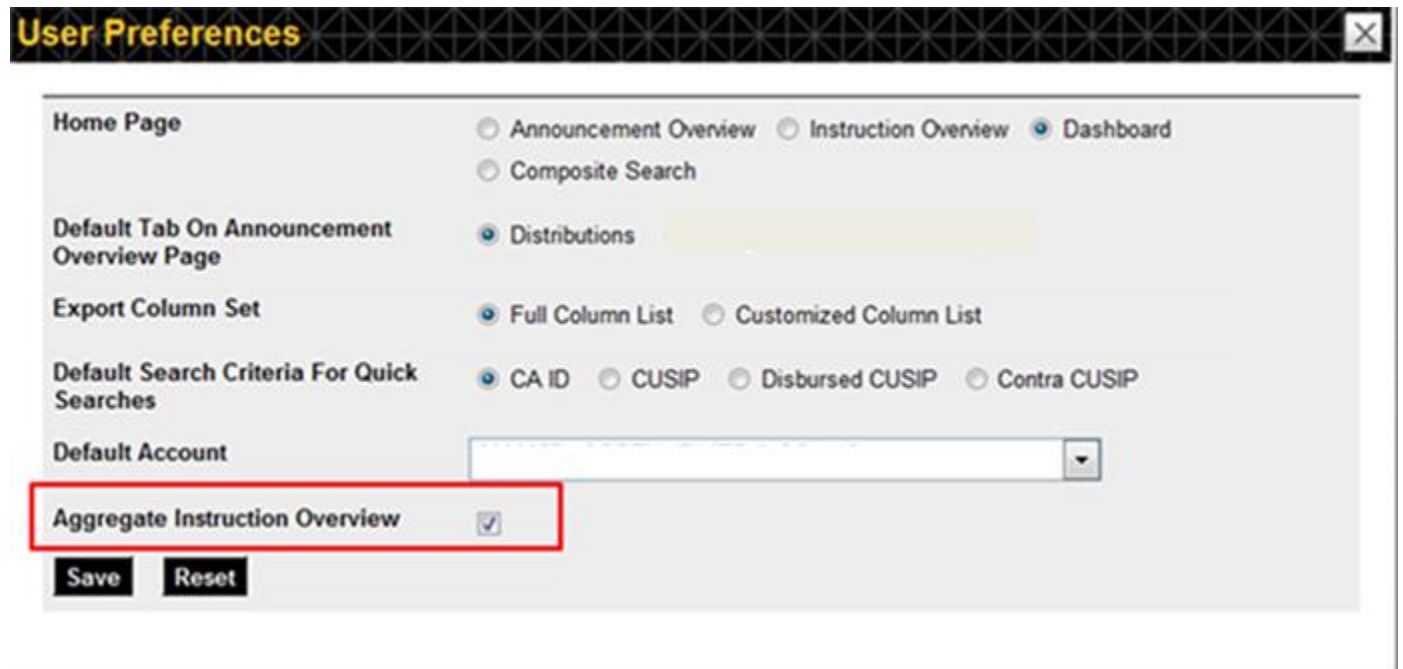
User Preferences

Home Page
Announcement Overview
Instruction Overview
Dashboard
Composite Search

Default Tab On Announcement Overview Page
Distributions

Export Column Set
Full Column List
Customized Column List

Default Search Criteria For Quick Searches
CA ID
CUSIP
Disbursed CUSIP
Contra CUSIP

Default Account
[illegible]

Aggregate Instruction Overview

Save
Reset